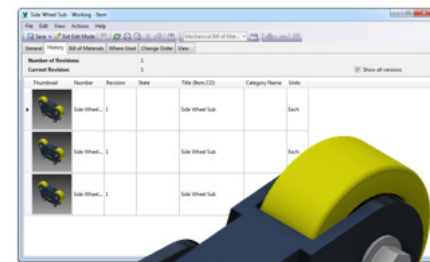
Side Wheel Sub - Working - Item

File Edit View Actions Help

Save Exit Edit Mode Mechanical Bill of Mat...

General History Bill of Materials Where Used Change Order View

Number of Revisions: 1
Current Revision: 1

Show all versions

| Thumbnail | Number | Revision | State | Title (Item,CO) | Category Name | Units |
|---|---|---|---|---|---|---|
| | Side Wheel... | 1 | | Side Wheel Sub | | Each |
| | Side Wheel... | 1 | | Side Wheel Sub | | Each |
| | Side Wheel... | 1 | | Side Wheel Sub | | Each |